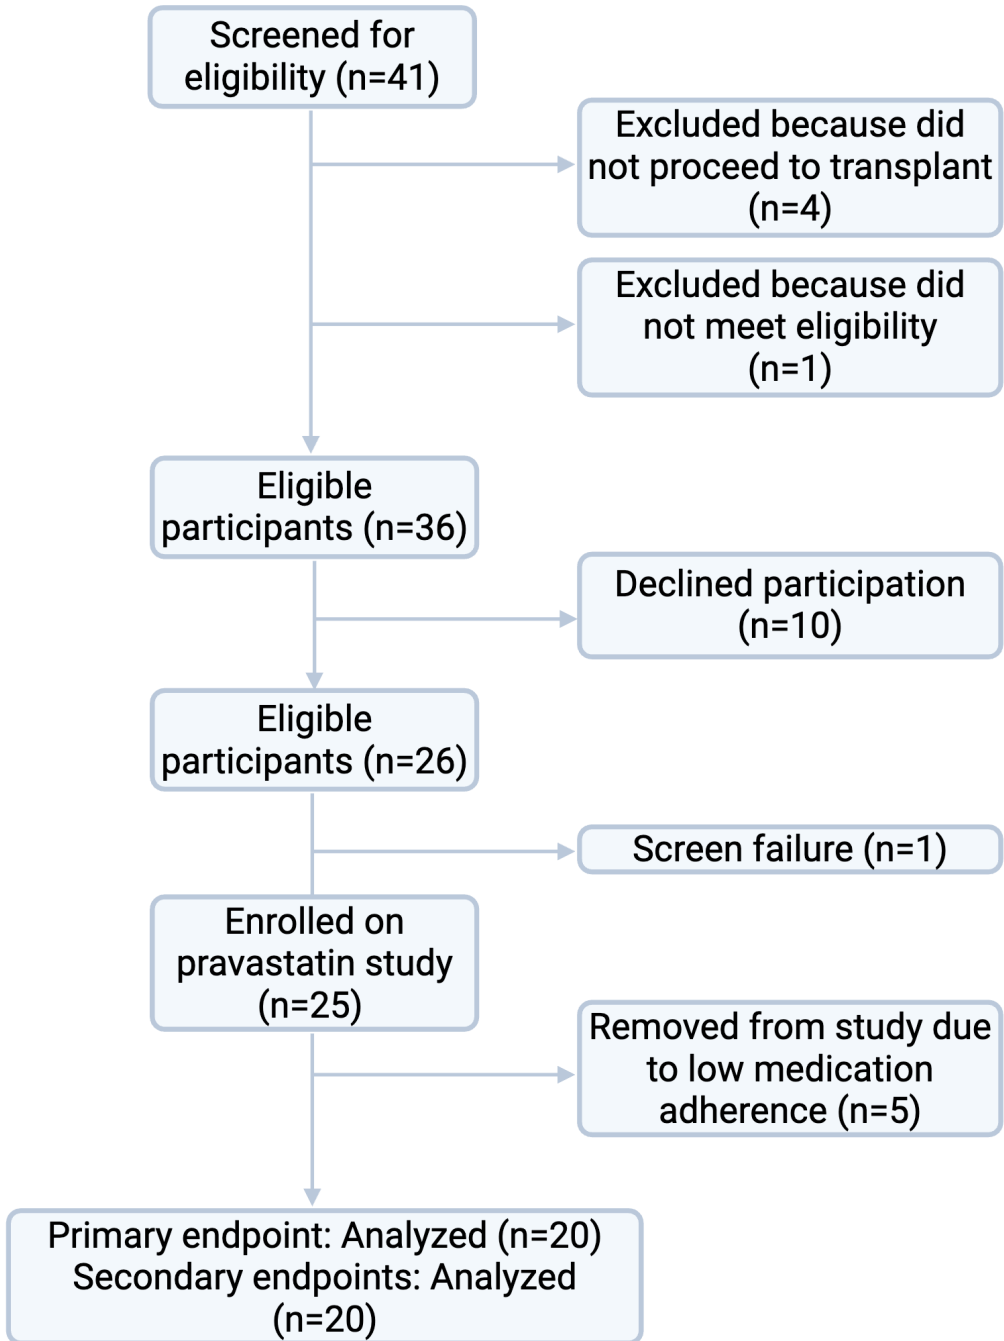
Screened for eligibility (n=41)

Excluded because did not proceed to transplant (n=4)

Excluded because did not meet eligibility (n=1)

Eligible participants (n=36)

Declined participation (n=10)

Eligible participants (n=26)

Screen failure (n=1)

Enrolled on pravastatin study (n=25)

Removed from study due to low medication adherence (n=5)

Primary endpoint: Analyzed (n=20)
Secondary endpoints: Analyzed (n=20)